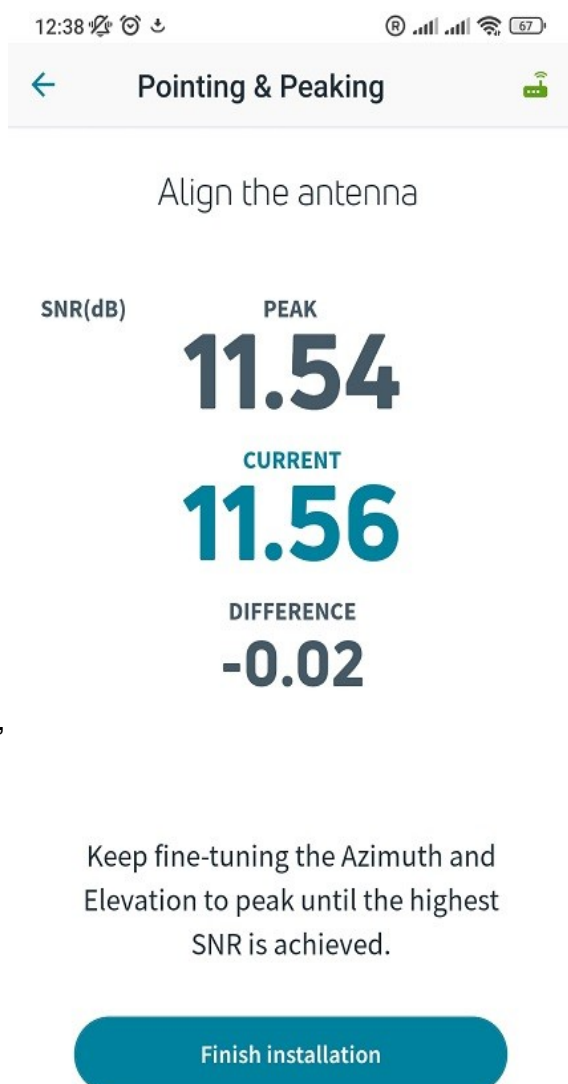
12:38 67

Pointing & Peaking

Align the antenna

SNR(dB)

PEAK

11.54

CURRENT

11.56

DIFFERENCE

-0.02

Keep fine-tuning the Azimuth and Elevation to peak until the highest SNR is achieved.

Finish installation